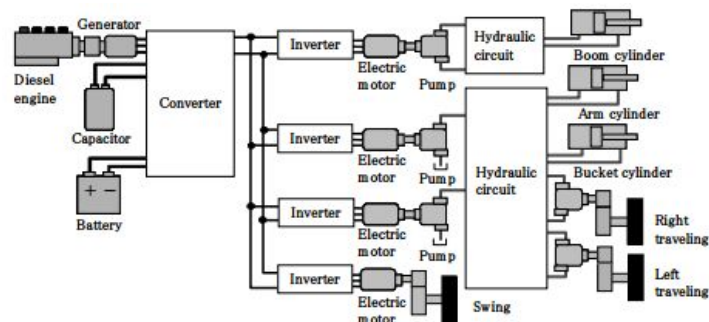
Generator
Diesel engine
Capacitor
Converter
Battery
+ −
Inverter
Electric motor
Pump
Hydraulic circuit
Boom cylinder
Inverter
Electric motor
Pump
Arm cylinder
Hydraulic circuit
Bucket cylinder
Inverter
Electric motor
Pump
Right traveling
Left traveling
Inverter
Electric motor
Swing